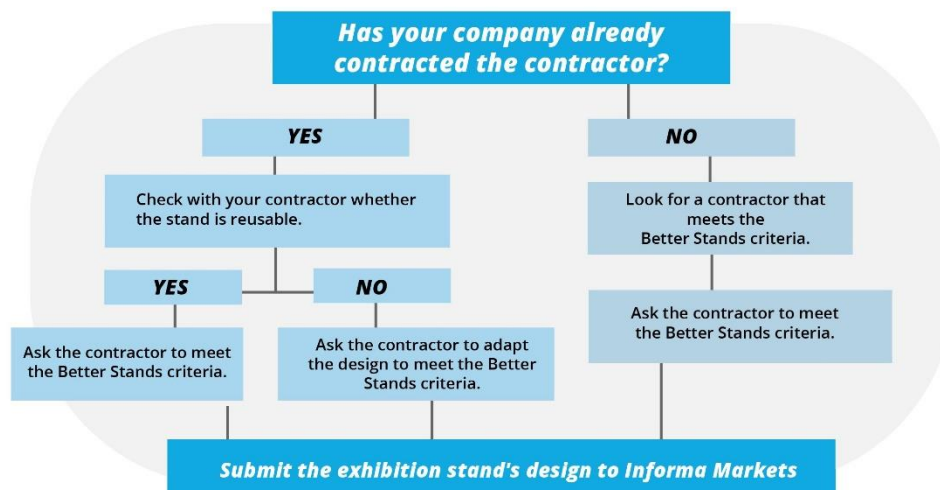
Has your company already contracted the contractor?

YES

Check with your contractor whether the stand is reusable.

YES

Ask the contractor to meet the Better Stands criteria.

NO

Ask the contractor to adapt the design to meet the Better Stands criteria.

NO

Look for a contractor that meets the Better Stands criteria.

Ask the contractor to meet the Better Stands criteria.

Submit the exhibition stand's design to Informa Markets